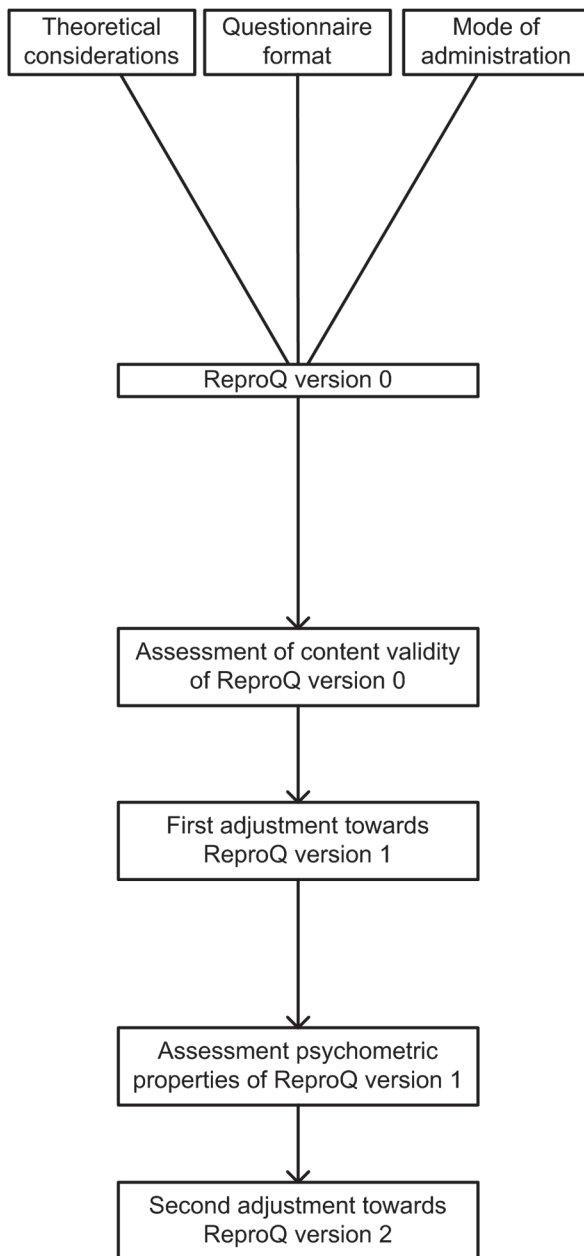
Theoretical considerations

Questionnaire format

Mode of administration

ReproQ version 0

Assessment of content validity of ReproQ version 0

First adjustment towards ReproQ version 1

Assessment psychometric properties of ReproQ version 1

Second adjustment towards ReproQ version 2